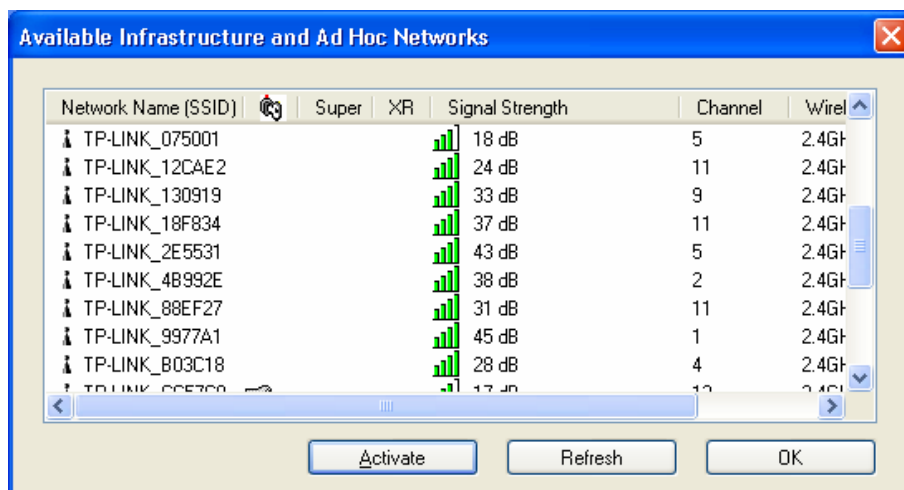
Available Infrastructure and Ad Hoc Networks

| Network Name (SSID) | | Super | XR | Signal Strength | Channel | Wirel |
|---|---|---|---|---|---|---|
| TP-LINK_075001 | | | | 18 dB | 5 | 2.4GH |
| TP-LINK_12CAE2 | | | | 24 dB | 11 | 2.4GH |
| TP-LINK_130919 | | | | 33 dB | 9 | 2.4GH |
| TP-LINK_18F834 | | | | 37 dB | 11 | 2.4GH |
| TP-LINK_2E5531 | | | | 43 dB | 5 | 2.4GH |
| TP-LINK_4B992E | | | | 38 dB | 2 | 2.4GH |
| TP-LINK_88EF27 | | | | 31 dB | 11 | 2.4GH |
| TP-LINK_9977A1 | | | | 45 dB | 1 | 2.4GH |
| TP-LINK_B03C18 | | | | 28 dB | 4 | 2.4GH |
| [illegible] | | | | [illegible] | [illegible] | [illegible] |

Activate Refresh OK